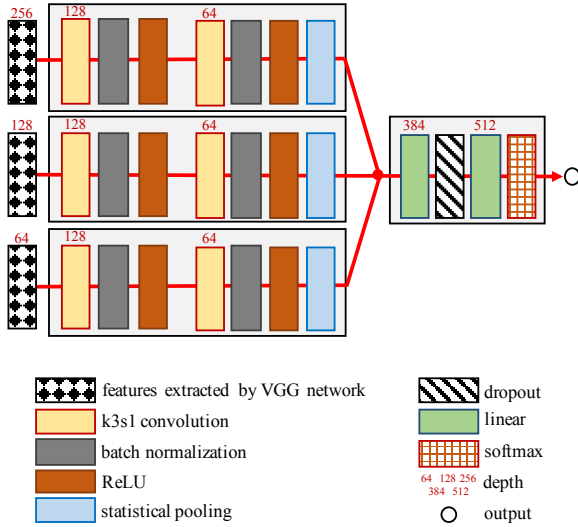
256

128

64

128

64

128

64

128

64

384

512

features extracted by VGG network

k3s1 convolution

batch normalization

ReLU

statistical pooling

dropout

linear

softmax

64 128 256
384 512 depth

output